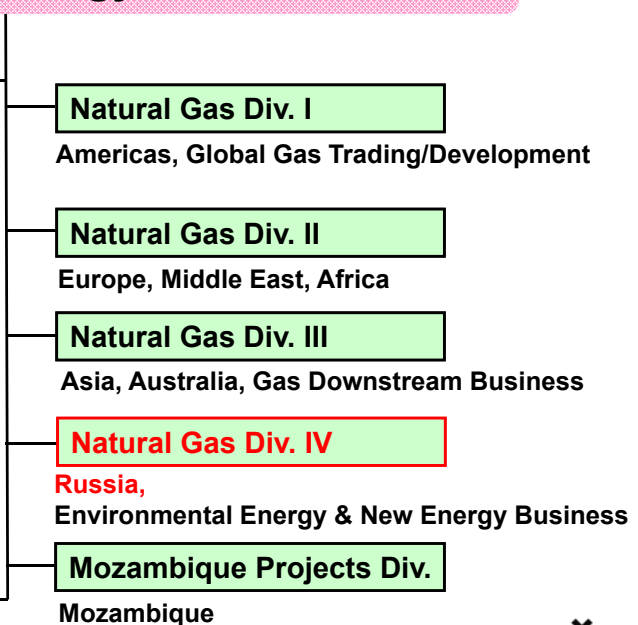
Natural Gas Div. I
Americas, Global Gas Trading/Development

Natural Gas Div. II
Europe, Middle East, Africa

Natural Gas Div. III
Asia, Australia, Gas Downstream Business

Natural Gas Div. IV
Russia,
Environmental Energy & New Energy Business

Mozambique Projects Div.
Mozambique